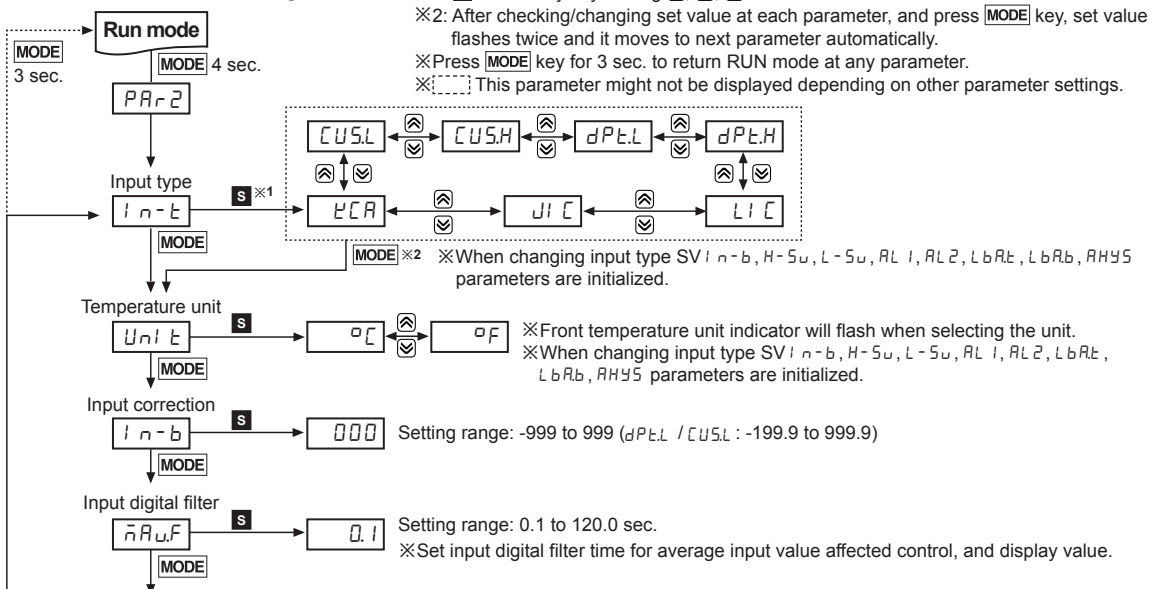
Run mode

MODE 3 sec.

MODE 4 sec.

PAr2

※2: After checking/changing set value at each parameter, and press MODE key, set value flashes twice and it moves to next parameter automatically.
※Press MODE key for 3 sec. to return RUN mode at any parameter.
※ This parameter might not be displayed depending on other parameter settings.

Input type

In-t

S ※1

CUS.L CUS.H dPt.L dPt.H

tCA JIC LIC

MODE

MODE ※2 ※When changing input type SV In-b, H-Su, L-Su, AL1, AL2, LbA.t, LbA.b, AHYS parameters are initialized.

Temperature unit

Unit

S

°C °F

※Front temperature unit indicator will flash when selecting the unit.
※When changing input type SV In-b, H-Su, L-Su, AL1, AL2, LbA.t, LbA.b, AHYS parameters are initialized.

MODE

Input correction

In-b

S

000

Setting range: -999 to 999 (dPt.L / CUS.L : -199.9 to 999.9)

MODE

Input digital filter

MAu.F

S

0.1

Setting range: 0.1 to 120.0 sec.
※Set input digital filter time for average input value affected control, and display value.

MODE